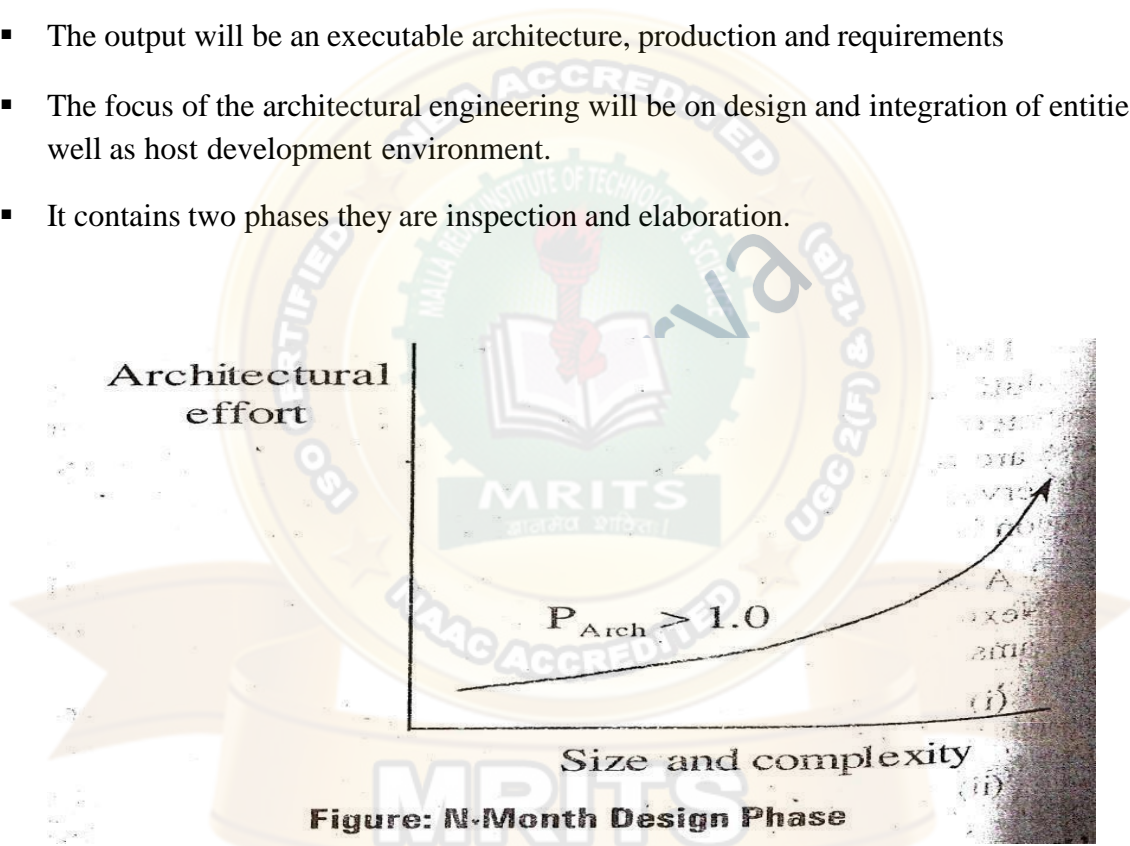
- The output will be an executable architecture, production and requirements
- The focus of the architectural engineering will be on design and integration of entitie well as host development environment.
- It contains two phases they are inspection and elaboration.

Architectural effort

$P_{Arch} > 1.0$

Size and complexity

Figure: N-Month Design Phase